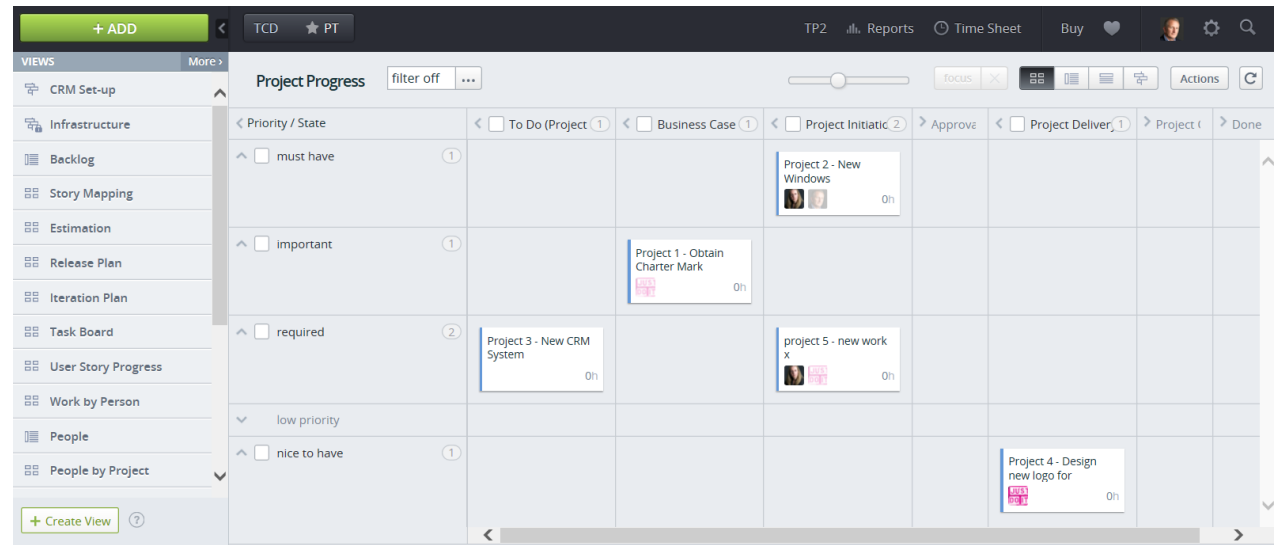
+ ADD

TCD ★ PT

TP2 Reports Time Sheet Buy

VIEWS More ›

CRM Set-up
Infrastructure
Backlog
Story Mapping
Estimation
Release Plan
Iteration Plan
Task Board
User Story Progress
Work by Person
People
People by Project

+ Create View

Project Progress filter off ...

focus

Actions

| Priority / State | To Do (Project 1 | Business Case 1 | Project Initiatio 2 | Approva | Project Delivery 1 | Project ( | Done |
|---|---|---|---|---|---|---|---|
| must have 1 | | | Project 2 - New Windows 0h | | | | |
| important 1 | | Project 1 - Obtain Charter Mark 0h | | | | | |
| required 2 | Project 3 - New CRM System 0h | | project 5 - new work x 0h | | | | |
| low priority | | | | | | | |
| nice to have 1 | | | | | Project 4 - Design new logo for 0h | | |